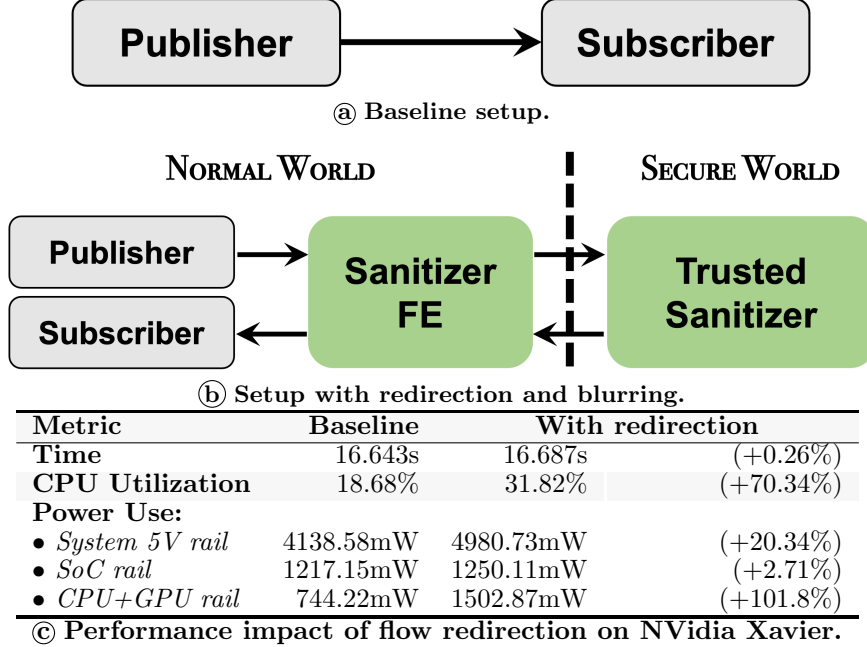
Publisher

Subscriber

ⓐ Baseline setup.

NORMAL WORLD

SECURE WORLD

Publisher

Subscriber

Sanitizer FE

Trusted Sanitizer

ⓑ Setup with redirection and blurring.

| Metric | Baseline | With redirection | |
|---|---|---|---|
| Time | 16.643s | 16.687s | (+0.26%) |
| CPU Utilization | 18.68% | 31.82% | (+70.34%) |
| Power Use: | | | |
| • System 5V rail | 4138.58mW | 4980.73mW | (+20.34%) |
| • SoC rail | 1217.15mW | 1250.11mW | (+2.71%) |
| • CPU+GPU rail | 744.22mW | 1502.87mW | (+101.8%) |

ⓒ Performance impact of flow redirection on NVidia Xavier.